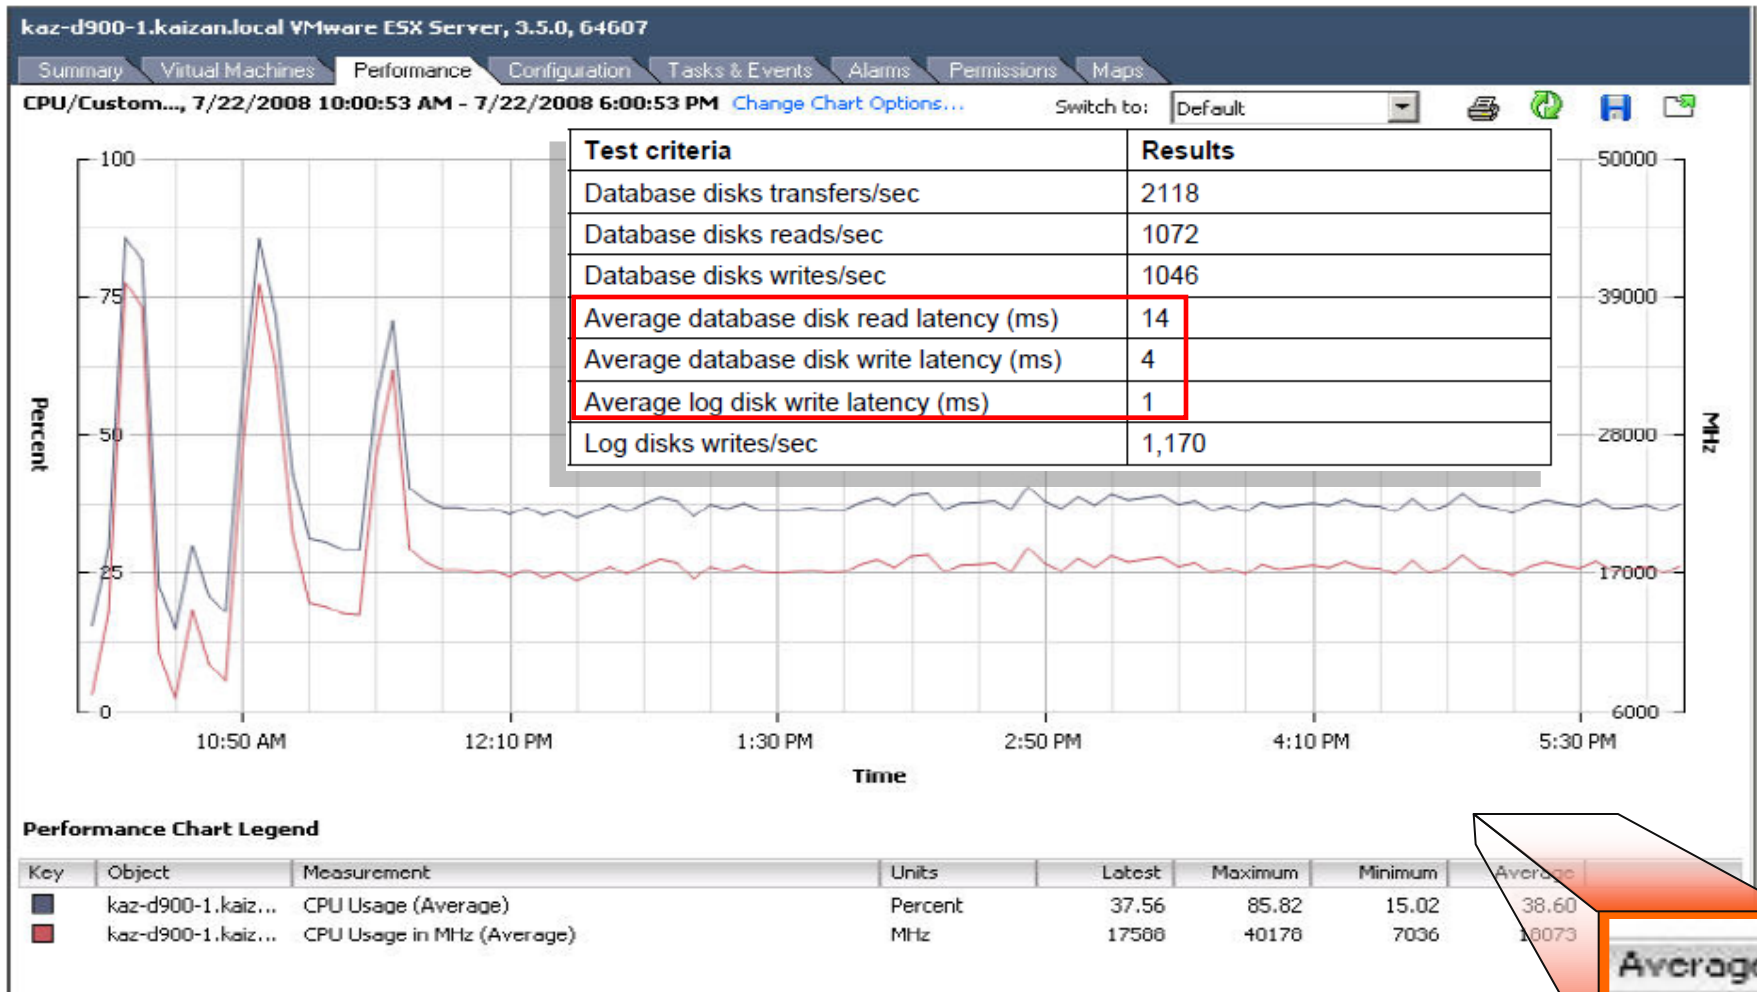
kaz-d900-1.kaizan.local VMware ESX Server, 3.5.0, 64607

Summary | Virtual Machines | Performance | Configuration | Tasks & Events | Alarms | Permissions | Maps

CPU/Custom..., 7/22/2008 10:00:53 AM - 7/22/2008 6:00:53 PM Change Chart Options... Switch to: Default

| Test criteria | Results |
|---|---|
| Database disks transfers/sec | 2118 |
| Database disks reads/sec | 1072 |
| Database disks writes/sec | 1046 |
| Average database disk read latency (ms) | 14 |
| Average database disk write latency (ms) | 4 |
| Average log disk write latency (ms) | 1 |
| Log disks writes/sec | 1,170 |

100
75
50
25
0
Percent

50000
39000
28000
17000
6000
MHz

10:50 AM
12:10 PM
1:30 PM
2:50 PM
4:10 PM
5:30 PM
Time

Performance Chart Legend

| Key | Object | Measurement | Units | Latest | Maximum | Minimum | Average |
|---|---|---|---|---|---|---|---|
| | kaz-d900-1.kaiz... | CPU Usage (Average) | Percent | 37.56 | 85.82 | 15.02 | 38.60 |
| | kaz-d900-1.kaiz... | CPU Usage in MHz (Average) | MHz | 17588 | 40178 | 7036 | 18073 |

Average